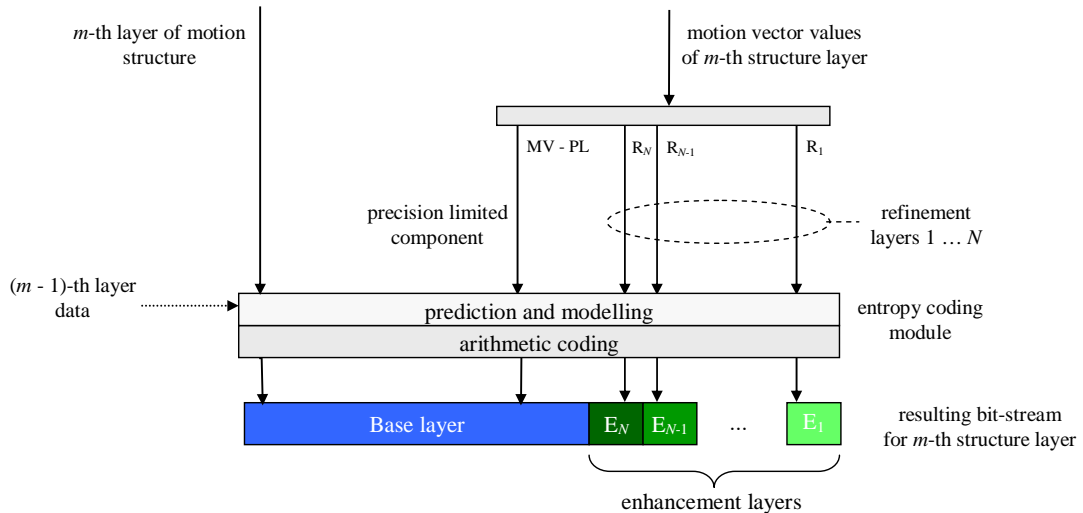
$m$-th layer of motion structure

motion vector values of $m$-th structure layer

MV - PL

$R_N$

$R_{N-1}$

$R_1$

precision limited component

refinement layers 1 … $N$

($m$ - 1)-th layer data

prediction and modelling

arithmetic coding

entropy coding module

Base layer

$E_N$

$E_{N-1}$

…

$E_1$

resulting bit-stream for $m$-th structure layer

enhancement layers